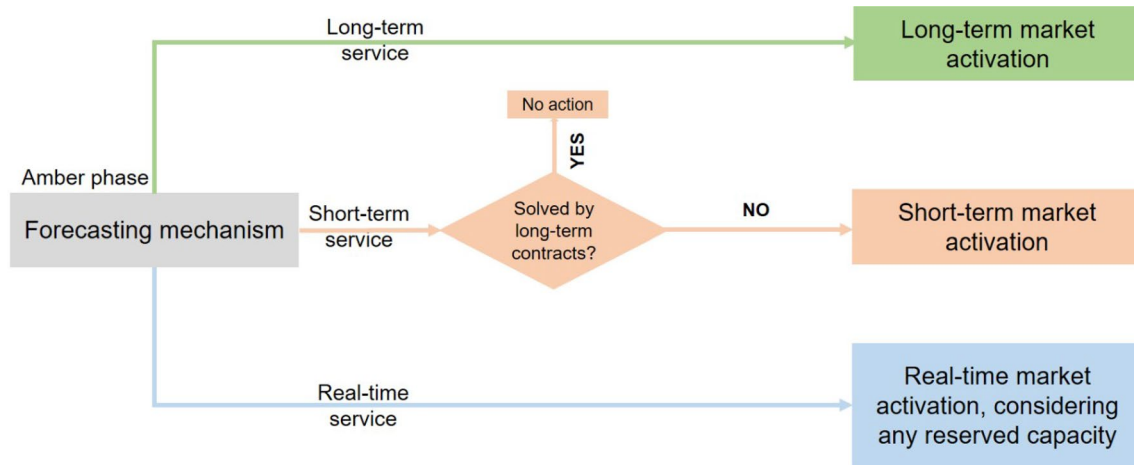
Long-term service

Long-term market activation

No action

YES

Amber phase

Forecasting mechanism

Short-term service

Solved by long-term contracts?

NO

Short-term market activation

Real-time service

Real-time market activation, considering any reserved capacity